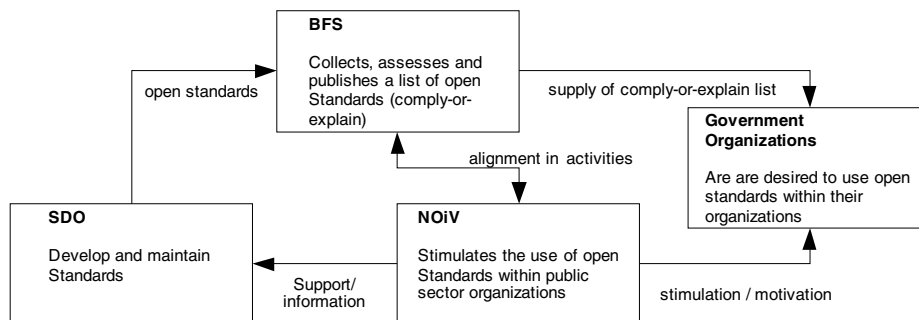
BFS

Collects, assesses and publishes a list of open Standards (comply-or-explain)

open standards

supply of comply-or-explain list

Government Organizations

Are are desired to use open standards within their organizations

alignment in activities

SDO

Develop and maintain Standards

NOiV

Stimulates the use of open Standards within public sector organizations

Support/ information

stimulation / motivation